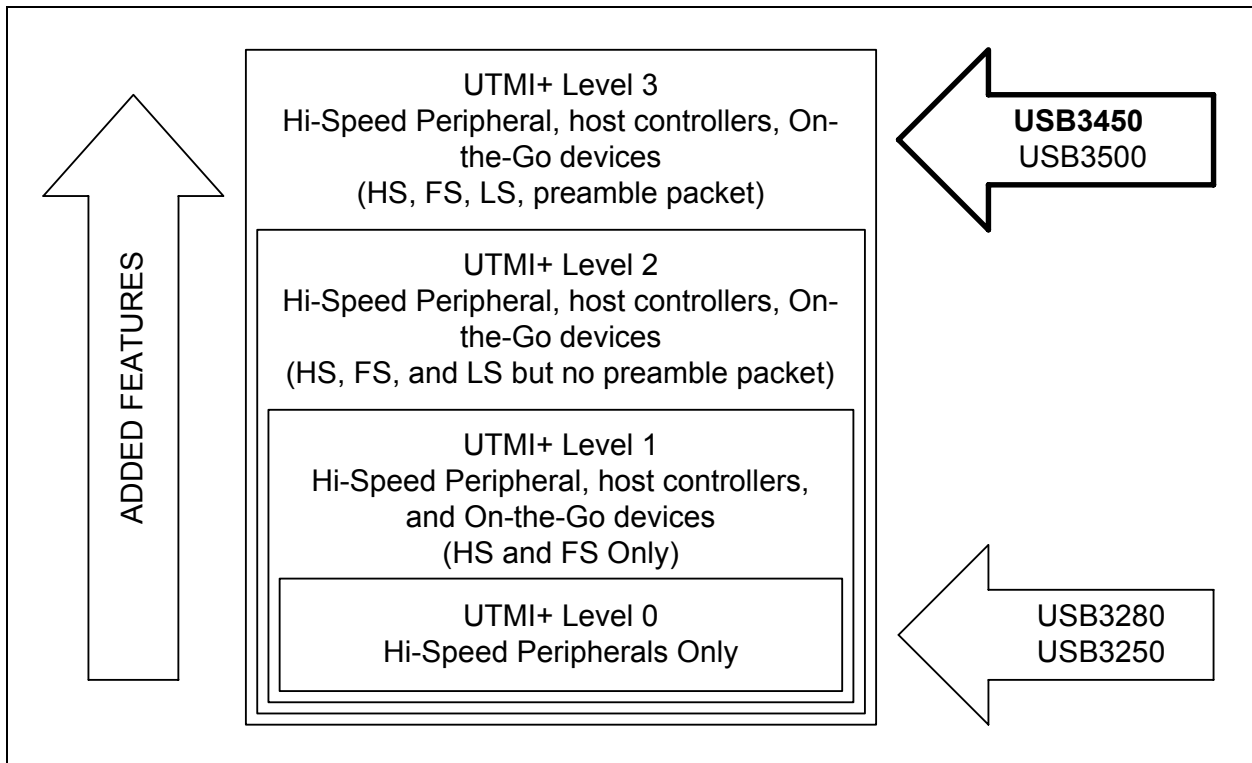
ADDED FEATURES

UTMI+ Level 3
Hi-Speed Peripheral, host controllers, On-the-Go devices
(HS, FS, LS, preamble packet)

USB3450
USB3500

UTMI+ Level 2
Hi-Speed Peripheral, host controllers, On-the-Go devices
(HS, FS, and LS but no preamble packet)

UTMI+ Level 1
Hi-Speed Peripheral, host controllers, and On-the-Go devices
(HS and FS Only)

UTMI+ Level 0
Hi-Speed Peripherals Only

USB3280
USB3250